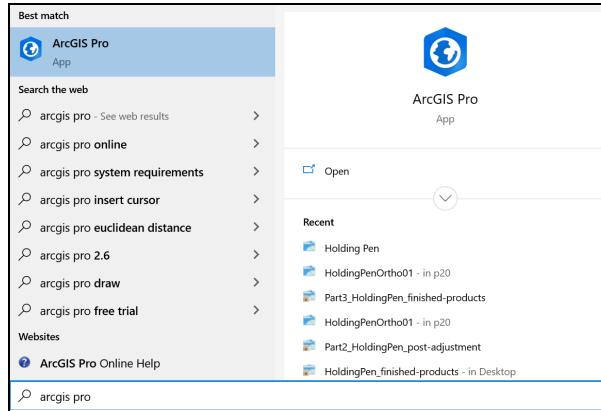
Best match

ArcGIS Pro
App

Search the web

arcgis pro - See web results

arcgis pro online

arcgis pro system requirements

arcgis pro insert cursor

arcgis pro euclidean distance

arcgis pro 2.6

arcgis pro draw

arcgis pro free trial

Websites

ArcGIS Pro Online Help

ArcGIS Pro
App

Open

Recent

Holding Pen

HoldingPenOrtho01 - in p20

Part3_HoldingPen_finished-products

HoldingPenOrtho01 - in p20

Part2_HoldingPen_post-adjustment

HoldingPen_finished-products - in Desktop

arcgis pro